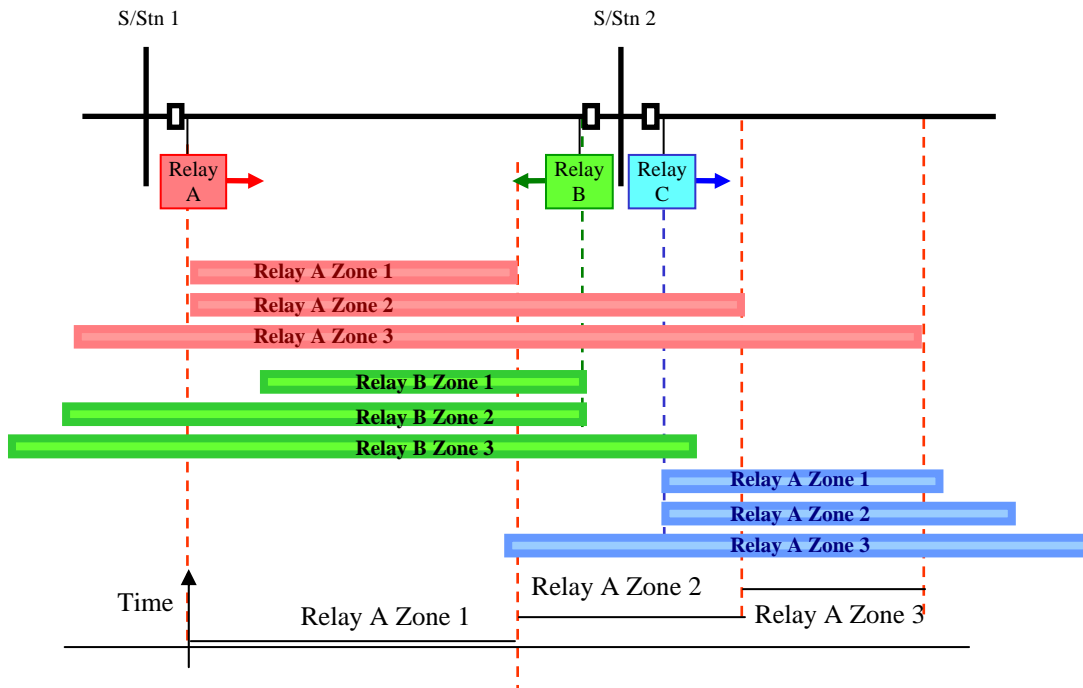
S/Stn 1

S/Stn 2

Relay A

Relay B

Relay C

Relay A Zone 1

Relay A Zone 2

Relay A Zone 3

Relay B Zone 1

Relay B Zone 2

Relay B Zone 3

Relay A Zone 1

Relay A Zone 2

Relay A Zone 3

Time

Relay A Zone 2

Relay A Zone 1

Relay A Zone 3